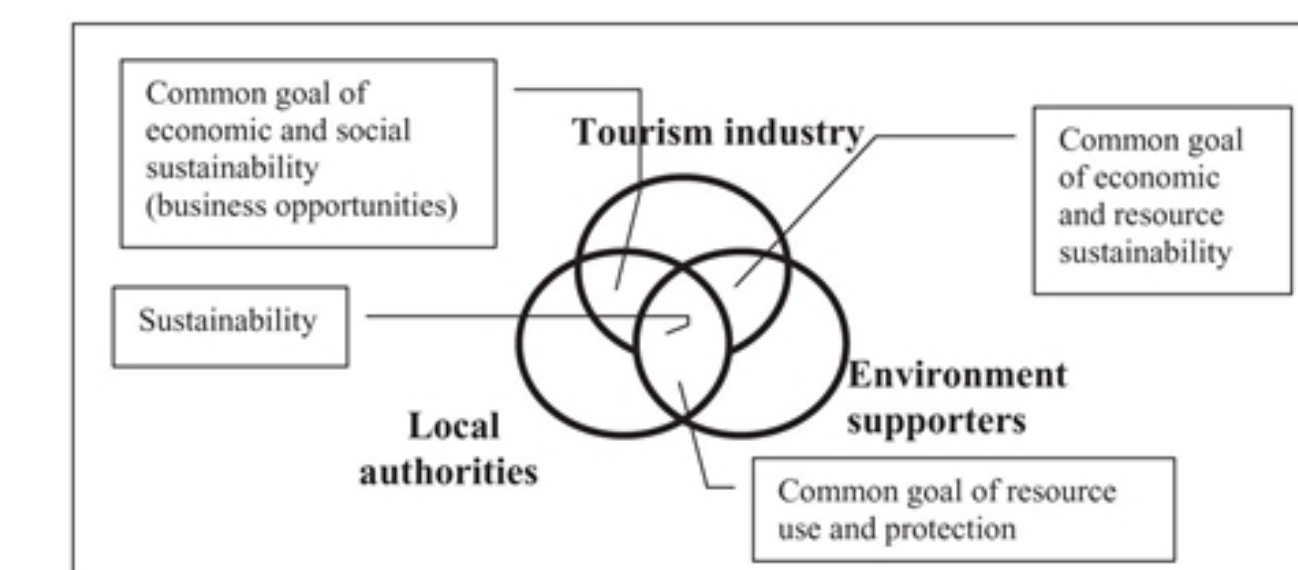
Common goal of economic and social sustainability (business opportunities)

Tourism industry

Common goal of economic and resource sustainability

Sustainability

Environment supporters

Local authorities

Common goal of resource use and protection